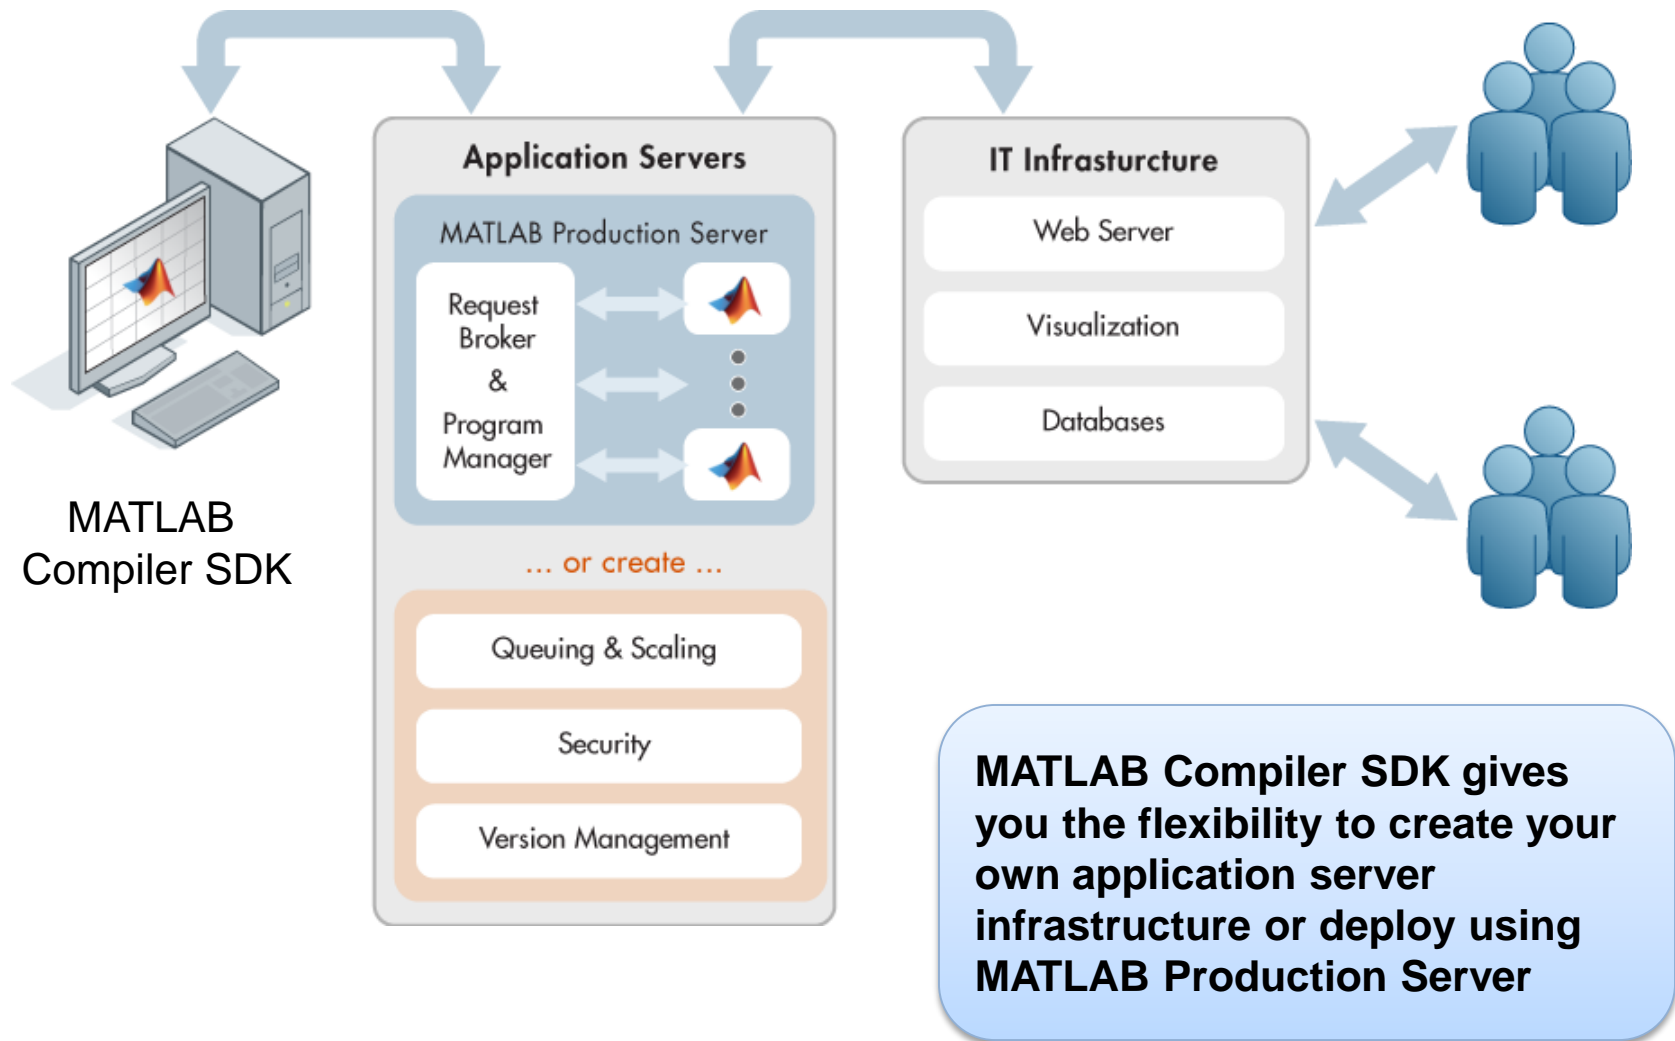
MATLAB Compiler SDK

Application Servers

MATLAB Production Server

Request Broker & Program Manager

... or create ...

Queuing & Scaling

Security

Version Management

IT Infrasturcture

Web Server

Visualization

Databases

MATLAB Compiler SDK gives you the flexibility to create your own application server infrastructure or deploy using MATLAB Production Server